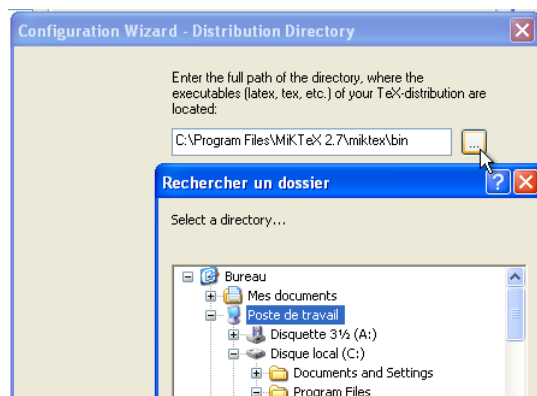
Configuration Wizard - Distribution Directory

Enter the full path of the directory, where the executables (latex, tex, etc.) of your TeX-distribution are located:

C:\Program Files\MiKTeX 2.7\miktex\bin

...

Rechercher un dossier

Select a directory...

Bureau
Mes documents
Poste de travail
Disquette 3½ (A:)
Disque local (C:)
Documents and Settings
Program Files